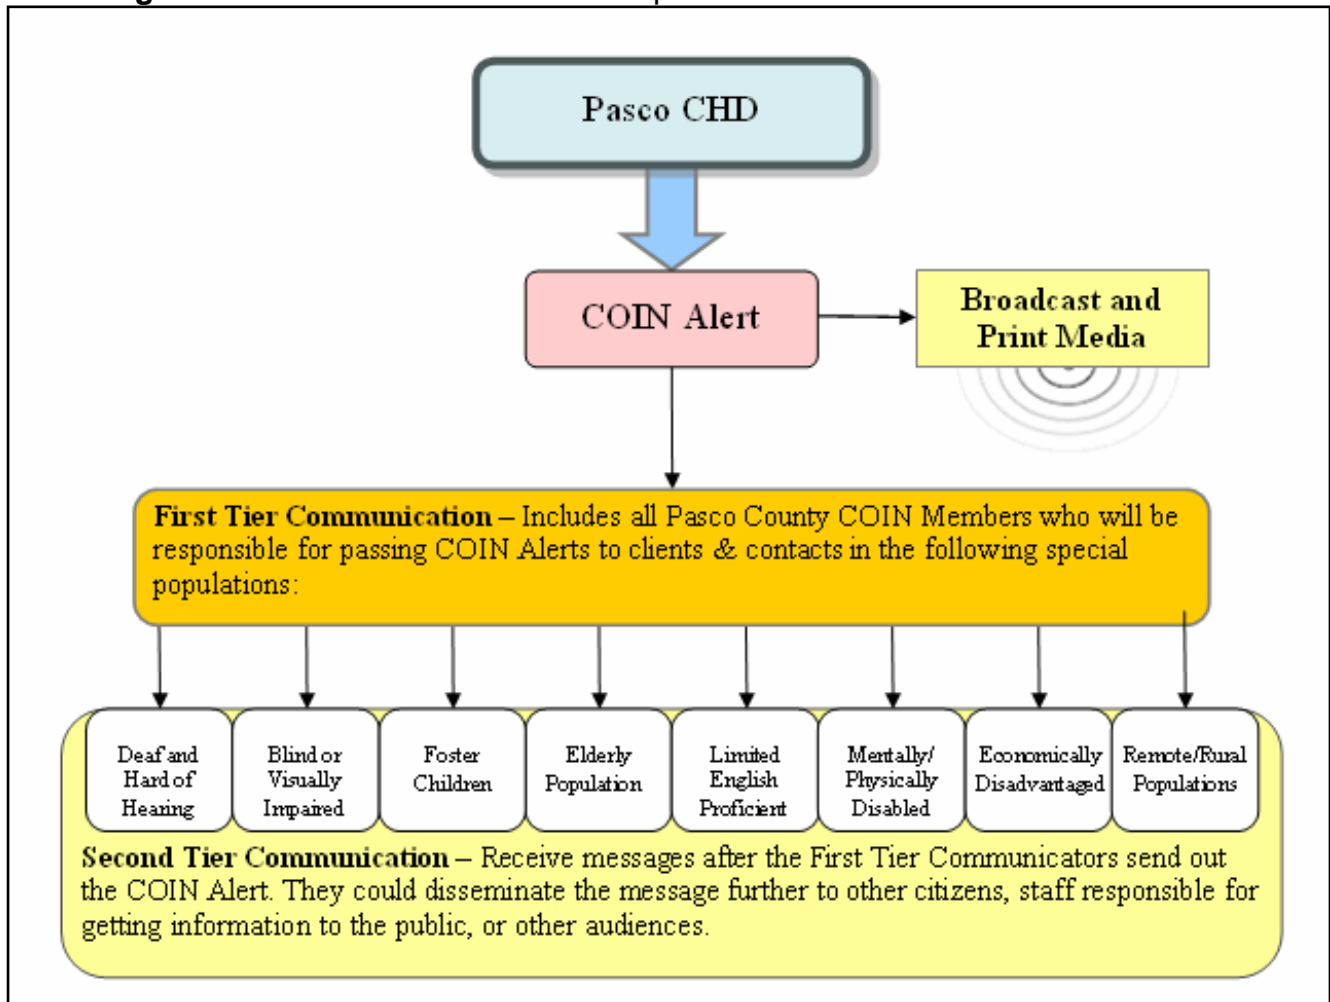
Pasco CHD

COIN Alert

Broadcast and Print Media

**First Tier Communication** – Includes all Pasco County COIN Members who will be responsible for passing COIN Alerts to clients & contacts in the following special populations:

| Deaf and Hard of Hearing | Blind or Visually Impaired | Foster Children | Elderly Population | Limited English Proficient | Mentally/ Physically Disabled | Economically Disadvantaged | Remote/Rural Populations |
|---|---|---|---|---|---|---|---|

**Second Tier Communication** – Receive messages after the First Tier Communicators send out the COIN Alert. They could disseminate the message further to other citizens, staff responsible for getting information to the public, or other audiences.